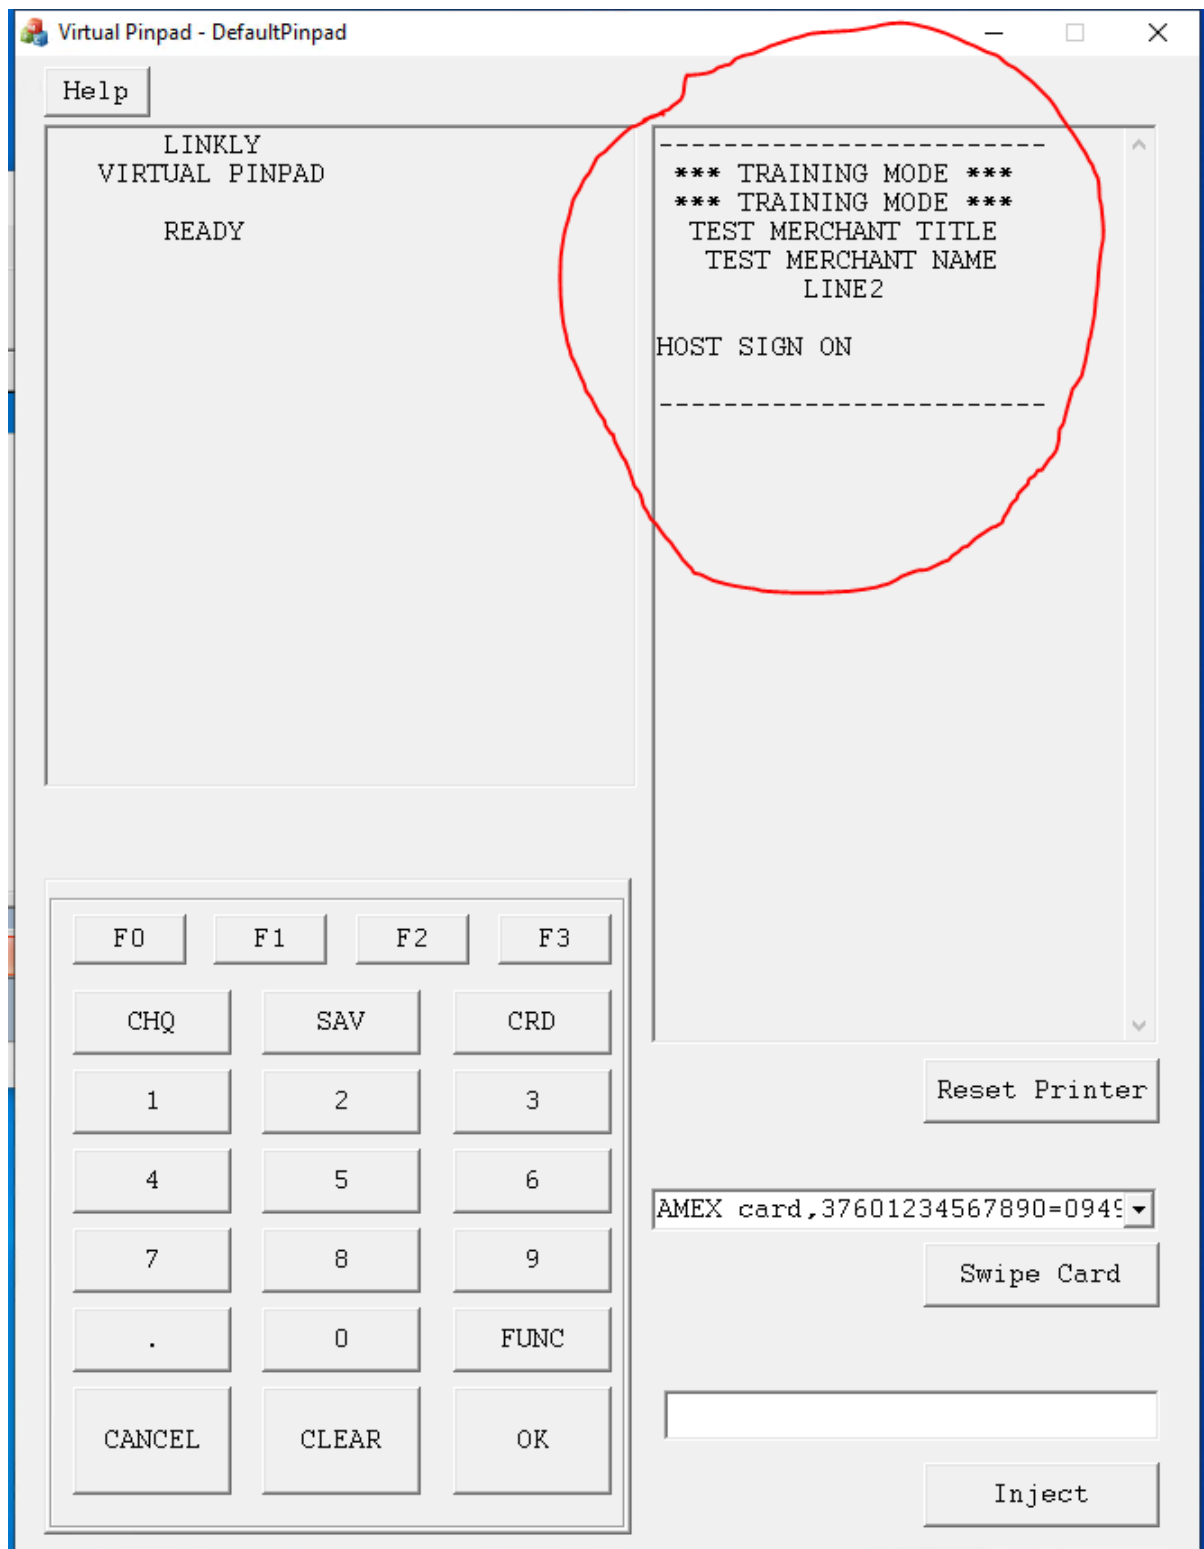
Virtual Pinpad - DefaultPinpad

Help

LINKLY
VIRTUAL PINPAD

READY

------------------------
*** TRAINING MODE ***
*** TRAINING MODE ***
TEST MERCHANT TITLE
TEST MERCHANT NAME
LINE2

HOST SIGN ON

------------------------

F0 F1 F2 F3

CHQ SAV CRD

1 2 3

4 5 6

7 8 9

. 0 FUNC

CANCEL CLEAR OK

Reset Printer

AMEX card,37601234567890=094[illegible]

Swipe Card

Inject